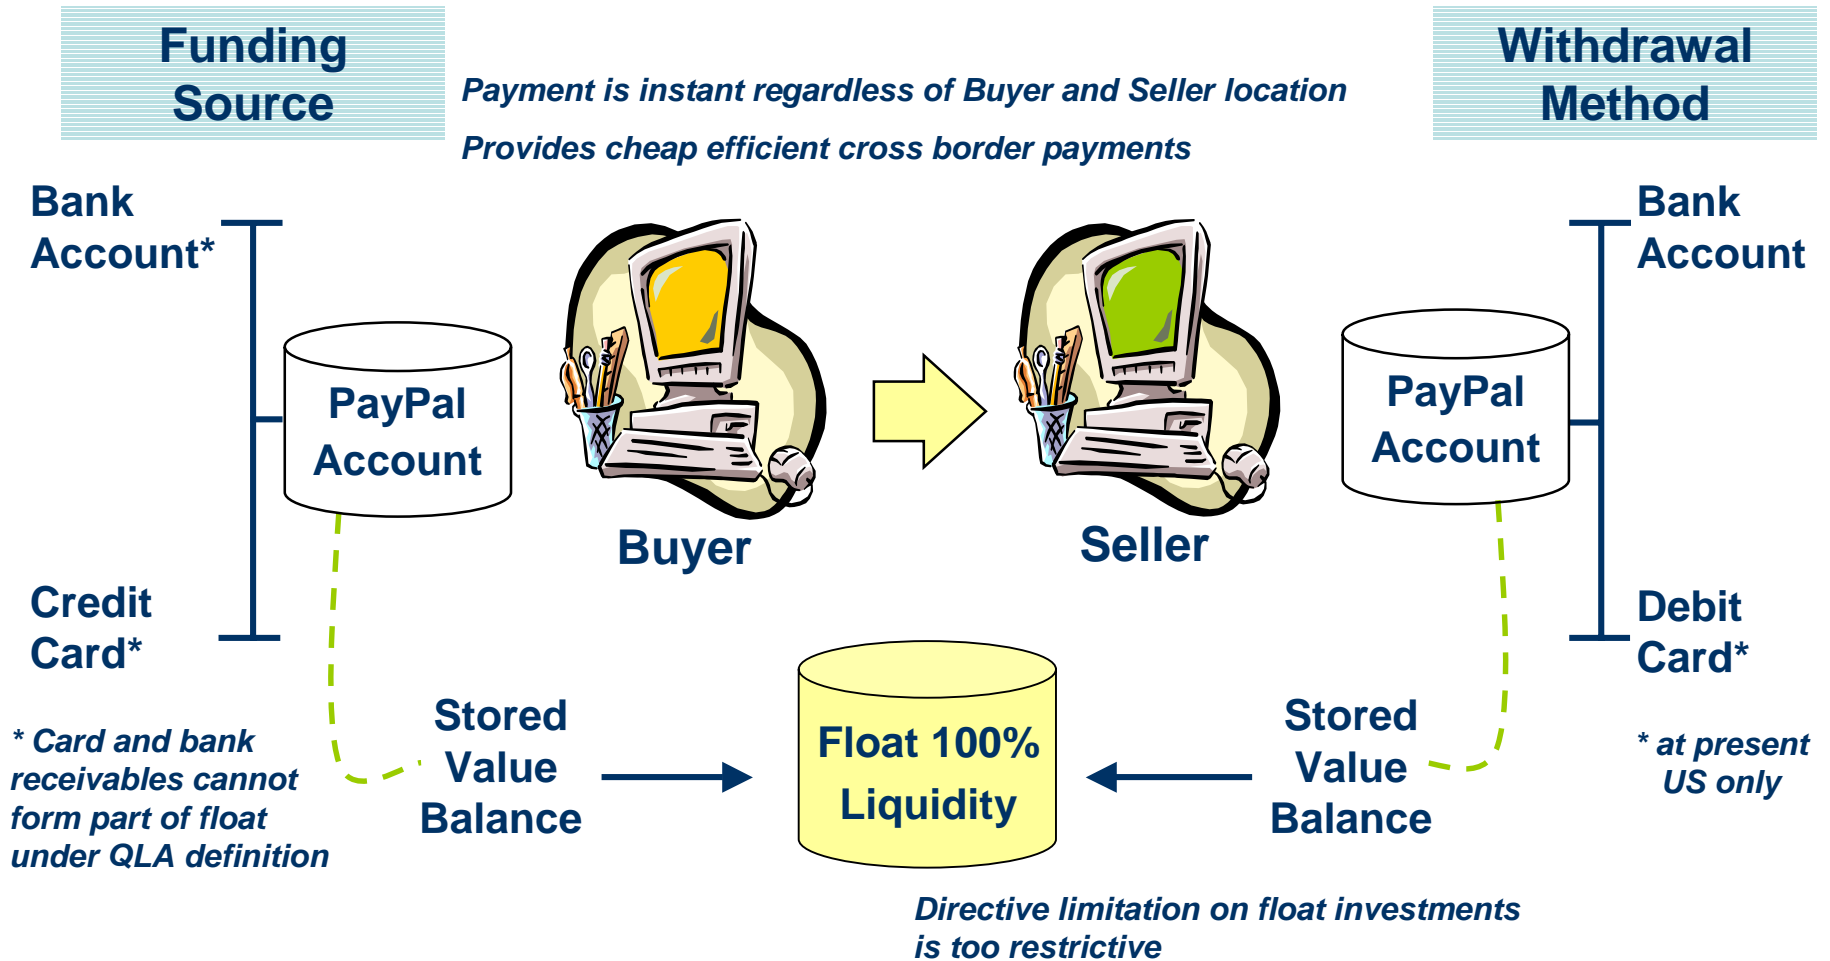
Funding Source

Payment is instant regardless of Buyer and Seller location

Provides cheap efficient cross border payments

Withdrawal Method

Bank Account*

PayPal Account

Credit Card*

Buyer

Seller

PayPal Account

Bank Account

Debit Card*

* Card and bank receivables cannot form part of float under QLA definition

Stored Value Balance

Float 100% Liquidity

Stored Value Balance

* at present US only

Directive limitation on float investments is too restrictive